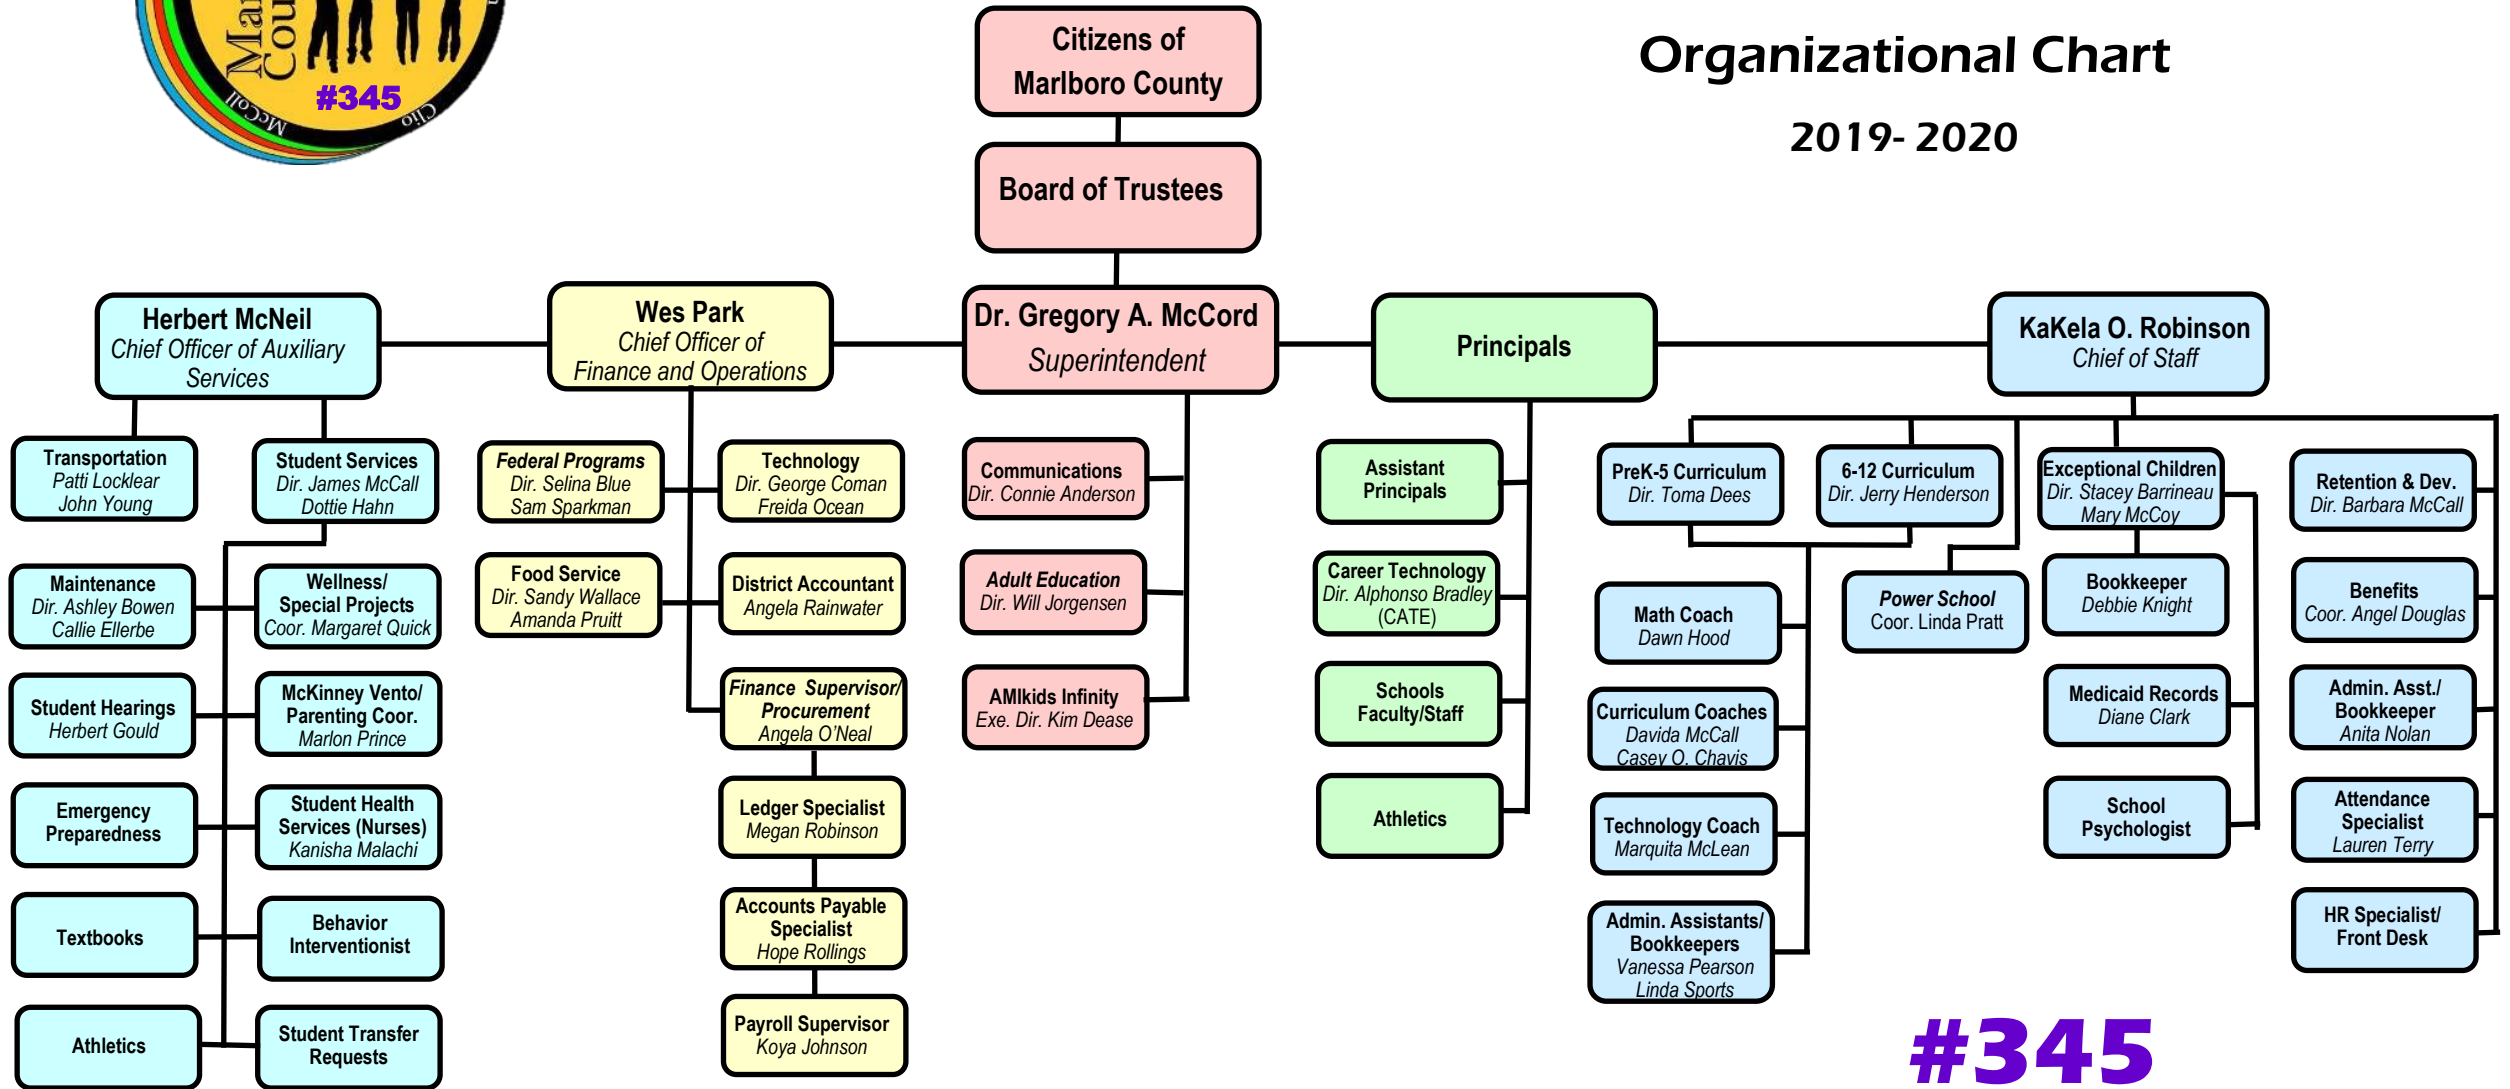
Mar Cou
#345
McColl Clio

Citizens of Marlboro County

Board of Trustees

Organizational Chart

2019- 2020

Herbert McNeil
Chief Officer of Auxiliary Services

Wes Park
Chief Officer of Finance and Operations

Dr. Gregory A. McCord
Superintendent

Principals

KaKela O. Robinson
Chief of Staff

Transportation
Patti Locklear
John Young

Student Services
Dir. James McCall
Dottie Hahn

Maintenance
Dir. Ashley Bowen
Callie Ellerbe

Wellness/ Special Projects
Coor. Margaret Quick

Student Hearings
Herbert Gould

McKinney Vento/ Parenting Coor.
Marlon Prince

Emergency Preparedness

Student Health Services (Nurses)
Kanisha Malachi

Textbooks

Behavior Interventionist

Athletics

Student Transfer Requests

Federal Programs
Dir. Selina Blue
Sam Sparkman

Technology
Dir. George Coman
Freida Ocean

Food Service
Dir. Sandy Wallace
Amanda Pruitt

District Accountant
Angela Rainwater

Finance Supervisor/ Procurement
Angela O'Neal

Ledger Specialist
Megan Robinson

Accounts Payable Specialist
Hope Rollings

Payroll Supervisor
Koya Johnson

Communications
Dir. Connie Anderson

Adult Education
Dir. Will Jorgensen

AMIkids Infinity
Exe. Dir. Kim Dease

Assistant Principals

Career Technology
Dir. Alphonso Bradley
(CATE)

Schools Faculty/Staff

Athletics

PreK-5 Curriculum
Dir. Toma Dees

6-12 Curriculum
Dir. Jerry Henderson

Exceptional Children
Dir. Stacey Barrineau
Mary McCoy

Retention & Dev.
Dir. Barbara McCall

Math Coach
Dawn Hood

Power School
Coor. Linda Pratt

Bookkeeper
Debbie Knight

Benefits
Coor. Angel Douglas

Curriculum Coaches
Davida McCall
Casey O. Chavis

Medicaid Records
Diane Clark

Admin. Asst./ Bookkeeper
Anita Nolan

Technology Coach
Marquita McLean

School Psychologist

Attendance Specialist
Lauren Terry

Admin. Assistants/ Bookkeepers
Vanessa Pearson
Linda Sports

HR Specialist/ Front Desk

#345